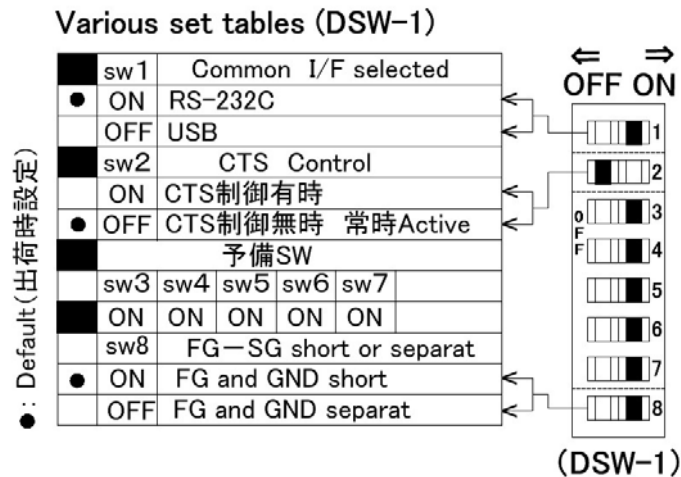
Various set tables (DSW-1)

●: Default(出荷時設定)

| | sw1 | Common I/F selected | | | |
|---|---|---|---|---|---|
| ● | ON | RS-232C | | | |
| | OFF | USB | | | |
| | sw2 | CTS Control | | | |
| | ON | CTS制御有時 | | | |
| ● | OFF | CTS制御無時 常時Active | | | |
| | 予備SW | | | | |
| | sw3 | sw4 | sw5 | sw6 | sw7 |
| | ON | ON | ON | ON | ON |
| | sw8 | FG−SG short or separat | | | |
| ● | ON | FG and GND short | | | |
| | OFF | FG and GND separat | | | |

⇐ ⇒
OFF ON

1
2
O F F
3
4
5
6
7
8

(DSW-1)